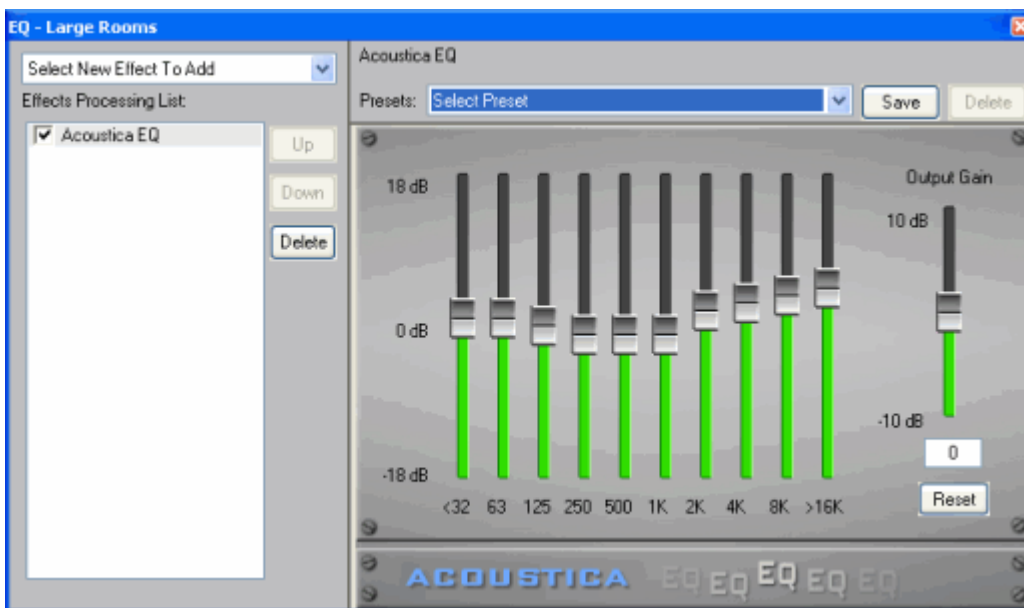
EQ - Large Rooms

Select New Effect To Add

Effects Processing List:

Acoustica EQ

Up

Down

Delete

Acoustica EQ

Presets: Select Preset

Save

Delete

18 dB

0 dB

-18 dB

<32 63 125 250 500 1K 2K 4K 8K >16K

Output Gain

10 dB

-10 dB

0

Reset

ACOUSTICA EQ EQ EQ EQ EQ